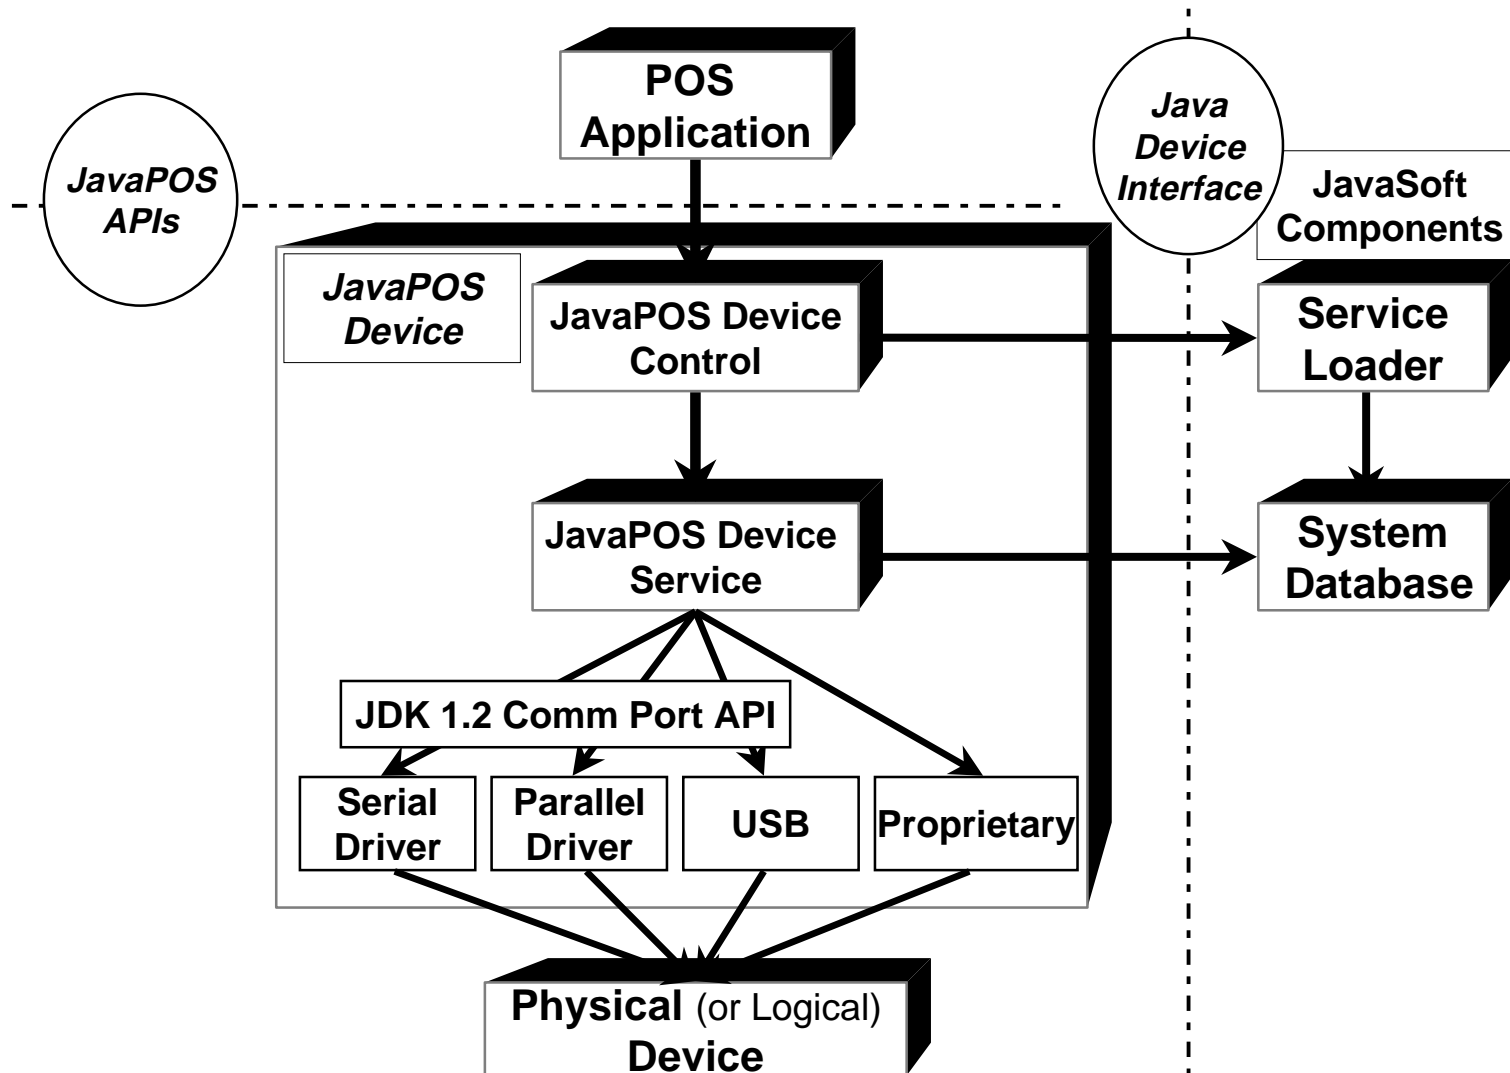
POS Application

JavaPOS APIs

Java Device Interface

JavaSoft Components

JavaPOS Device

JavaPOS Device Control

Service Loader

JavaPOS Device Service

System Database

JDK 1.2 Comm Port API

Serial Driver

Parallel Driver

USB

Proprietary

Physical (or Logical) Device